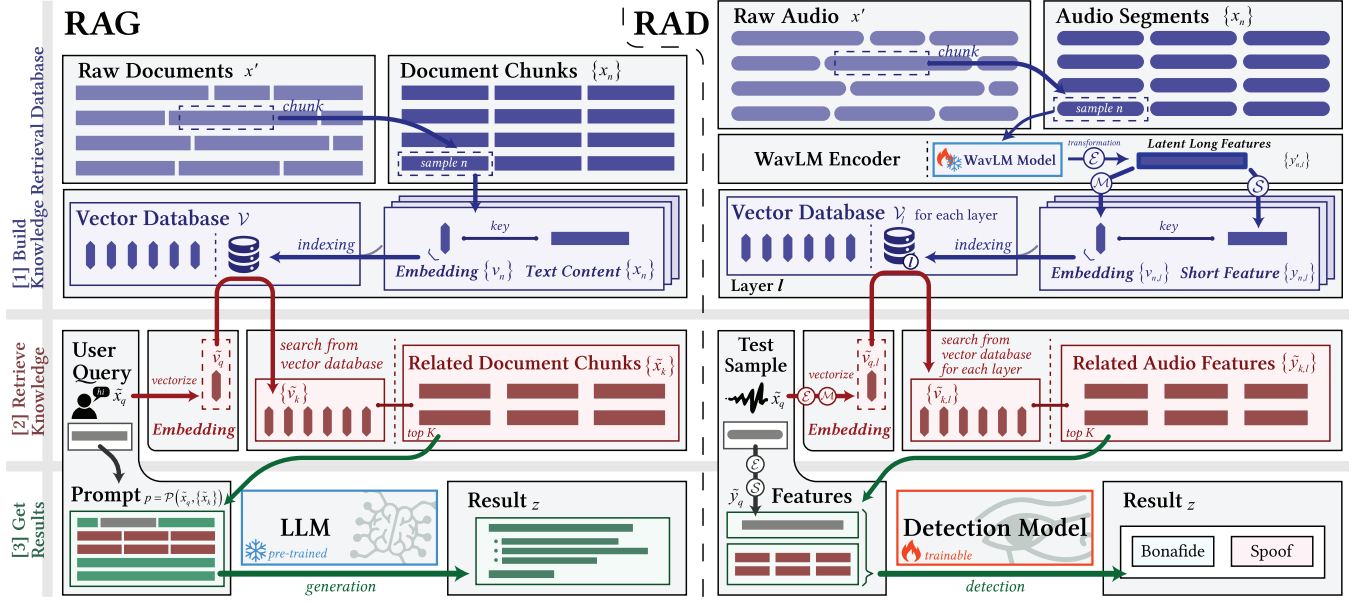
RAG

RAD

[1] Build Knowledge Retrieval Database

Raw Documents $x'$

chunk

Document Chunks $\{x_n\}$

sample n

Vector Database $\mathcal{V}$

indexing

key

Embedding $\{v_n\}$ Text Content $\{x_n\}$

Raw Audio $x'$

chunk

Audio Segments $\{x_n\}$

sample n

WavLM Encoder

WavLM Model

transformation

$\mathcal{E}$

Latent Long Features

$\{y'_{n,l}\}$

$\mathcal{M}$

$\mathcal{S}$

Vector Database $\mathcal{V}_l$ for each layer

indexing

key

$l$

Embedding $\{v_{n,l}\}$ Short Feature $\{y_{n,l}\}$

Layer $l$

[2] Retrieve Knowledge

User Query

$\tilde{x}_q$

vectorize

$\tilde{v}_q$

Embedding

search from vector database

$\{\tilde{v}_k\}$

Related Document Chunks $\{\tilde{x}_k\}$

top K

Test Sample

$\tilde{x}_q$

$\mathcal{E}$ $\mathcal{M}$

vectorize

$\tilde{v}_{q,l}$

Embedding

search from vector database for each layer

$\{\tilde{v}_{k,l}\}$

Related Audio Features $\{\tilde{y}_{k,l}\}$

top K

[3] Get Results

Prompt $p=\mathcal{P}(\tilde{x}_q,\{\tilde{x}_k\})$

LLM

pre-trained

Result $z$

generation

$\mathcal{E}$

$\mathcal{S}$

$\tilde{y}_q$

Features

Detection Model

trainable

Result $z$

Bonafide

Spoof

detection